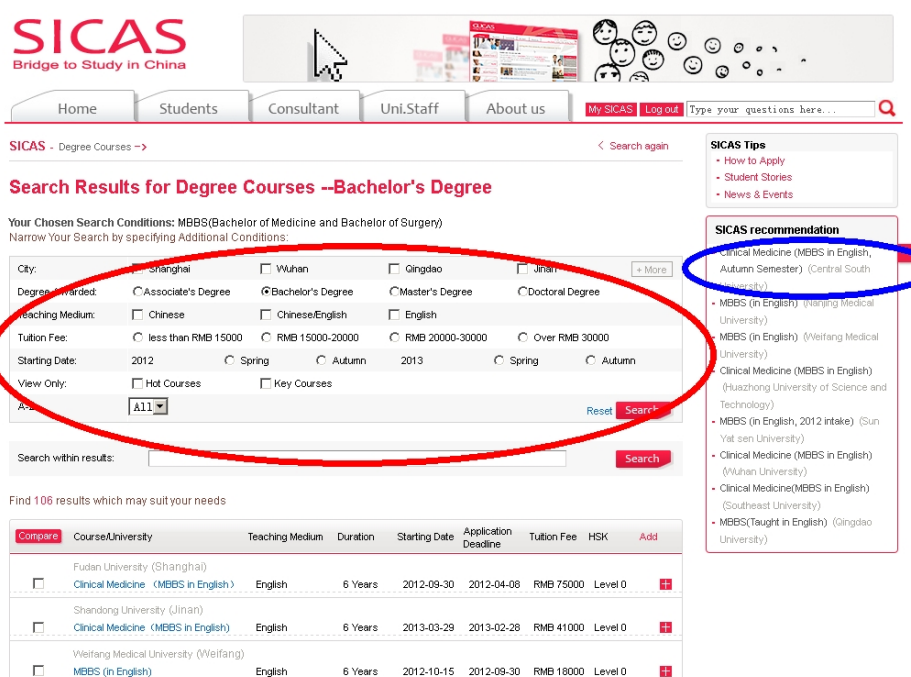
SICAS
Bridge to Study in China

Home | Students | Consultant | Uni.Staff | About us | My SICAS | Log out | Type your questions here...

SICAS - Degree Courses ->

< Search again

Search Results for Degree Courses --Bachelor's Degree

Your Chosen Search Conditions: MBBS(Bachelor of Medicine and Bachelor of Surgery)
Narrow Your Search by specifying Additional Conditions:

City: Shanghai | Wuhan | Qingdao | Jinan | + More
Degree Awarded: Associate's Degree | Bachelor's Degree | Master's Degree | Doctoral Degree
Teaching Medium: Chinese | Chinese/English | English
Tuition Fee: less than RMB 15000 | RMB 15000-20000 | RMB 20000-30000 | Over RMB 30000
Starting Date: 2012 Spring Autumn 2013 Spring Autumn
View Only: Hot Courses | Key Courses
A-Z All
Reset Search

Search within results: Search

Find 106 results which may suit your needs

| Compare | Course/University | Teaching Medium | Duration | Starting Date | Application Deadline | Tuition Fee | HSK | Add |
|---|---|---|---|---|---|---|---|---|
| | Fudan University (Shanghai) Clinical Medicine (MBBS in English) | English | 6 Years | 2012-09-30 | 2012-04-08 | RMB 75000 | Level 0 | |
| | Shandong University (Jinan) Clinical Medicine (MBBS in English) | English | 6 Years | 2013-03-29 | 2013-02-28 | RMB 41000 | Level 0 | |
| | Weifang Medical University (Weifang) MBBS (in English) | English | 6 Years | 2012-10-15 | 2012-09-30 | RMB 18000 | Level 0 | |

SICAS Tips
- How to Apply
- Student Stories
- News & Events

SICAS recommendation
- Clinical Medicine (MBBS in English, Autumn Semester) (Central South University)
- MBBS (in English) (Nanjing Medical University)
- MBBS (in English) (Weifang Medical University)
- Clinical Medicine (MBBS in English) (Huazhong University of Science and Technology)
- MBBS (in English, 2012 intake) (Sun Yat sen University)
- Clinical Medicine (MBBS in English) (Wuhan University)
- Clinical Medicine(MBBS in English) (Southeast University)
- MBBS(Taught in English) (Qingdao University)